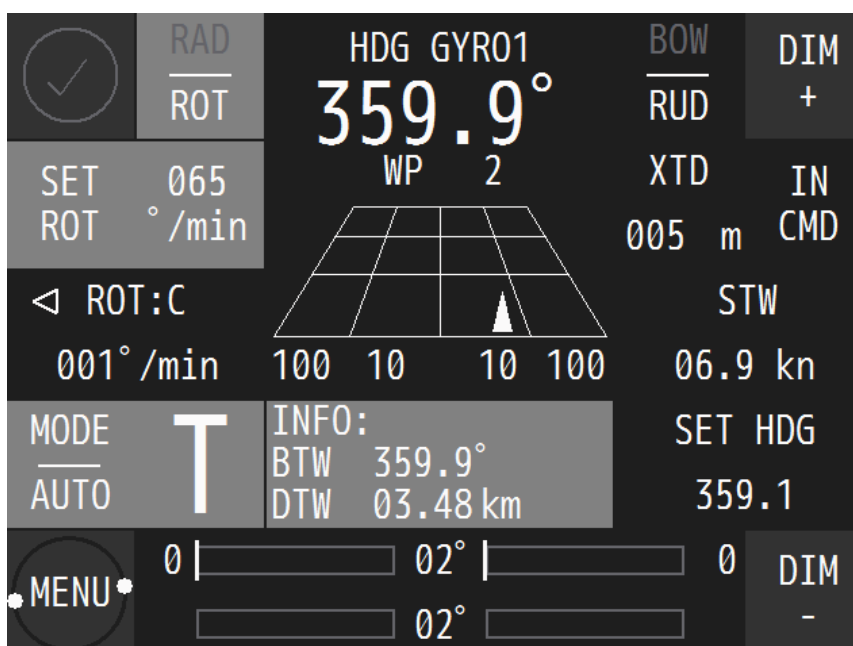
RAD
ROT

HDG GYRO1
359.9°

BOW
RUD

DIM
+

SET ROT
065 °/min

WP 2

XTD
005 m

IN CMD

◁ ROT:C
001°/min

100 10 10 100

STW
06.9 kn

MODE
AUTO

T

INFO:
BTW 359.9°
DTW 03.48 km

SET HDG
359.1

MENU

0
02°
0
02°

DIM
-